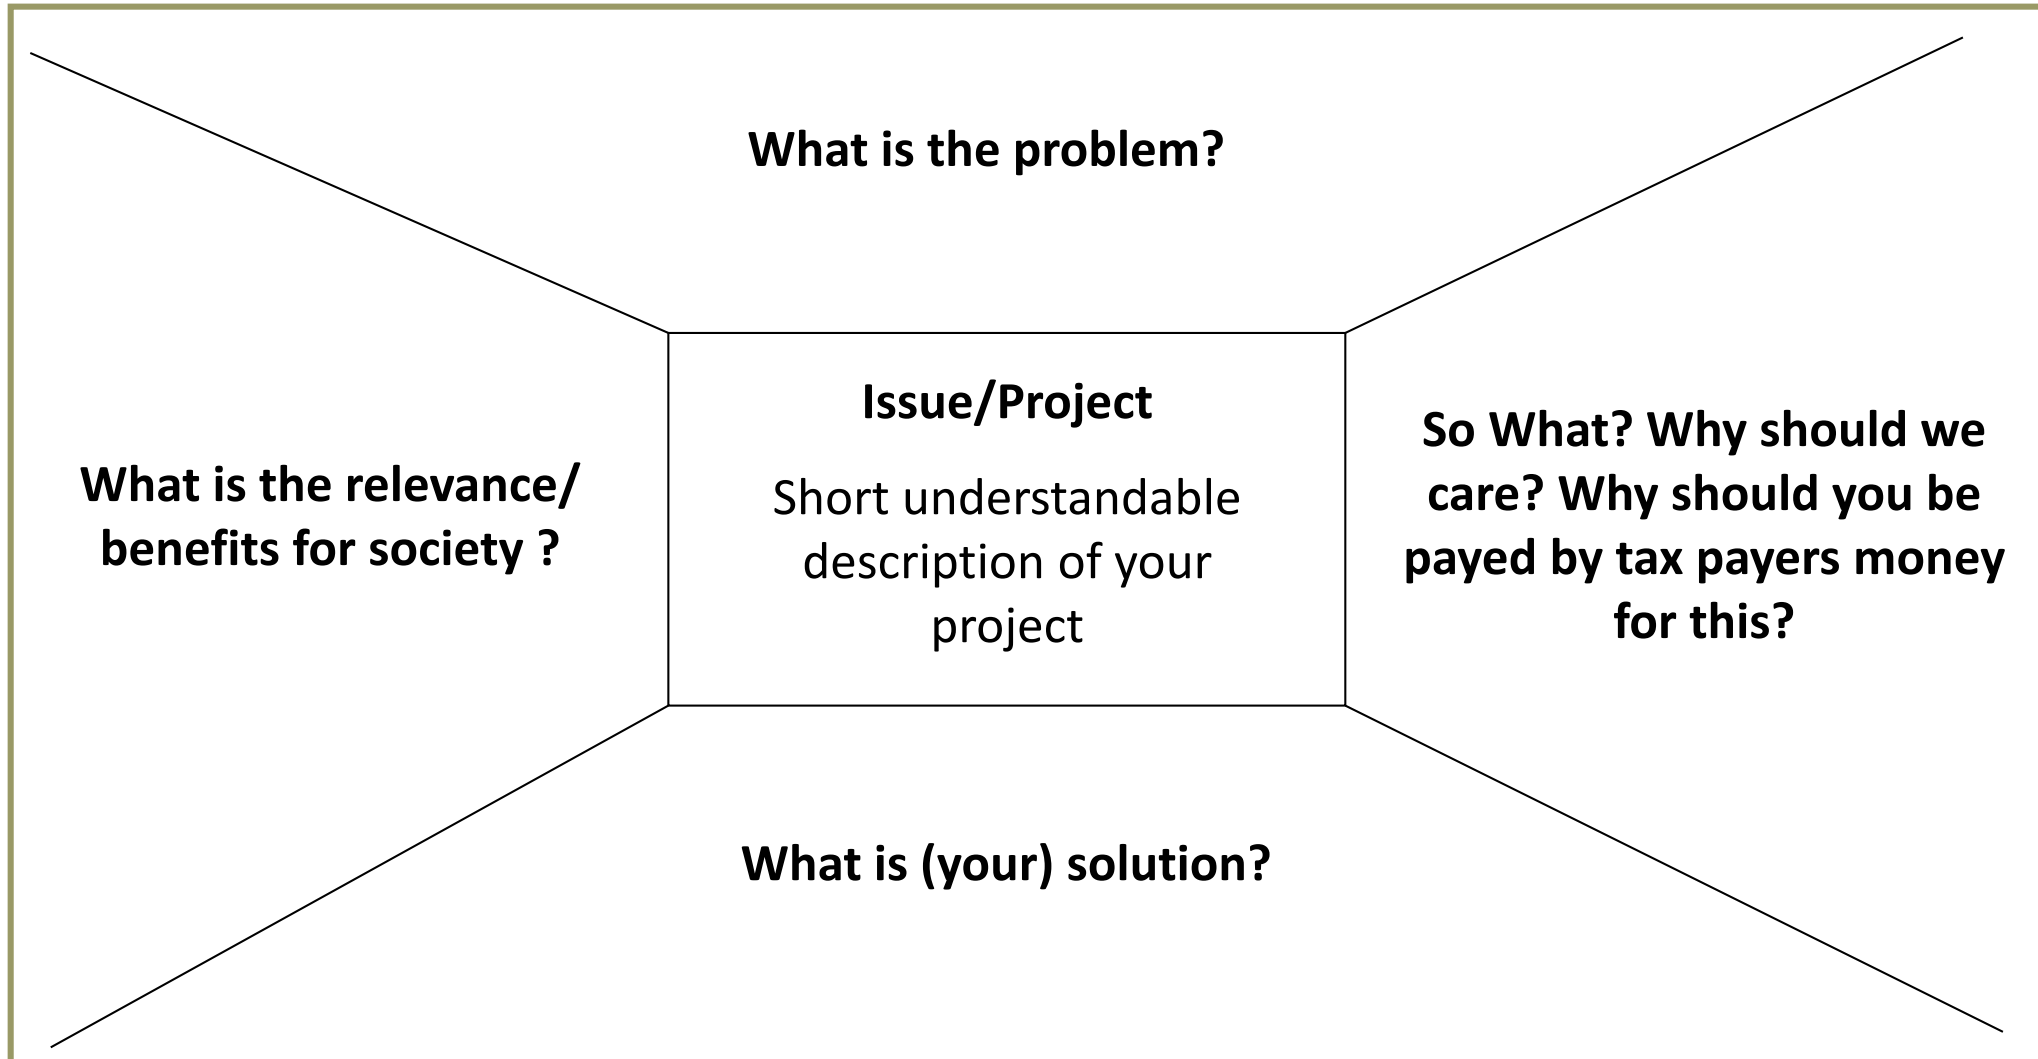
What is the problem?

What is the relevance/ benefits for society ?

Issue/Project

Short understandable description of your project

So What? Why should we care? Why should you be payed by tax payers money for this?

What is (your) solution?